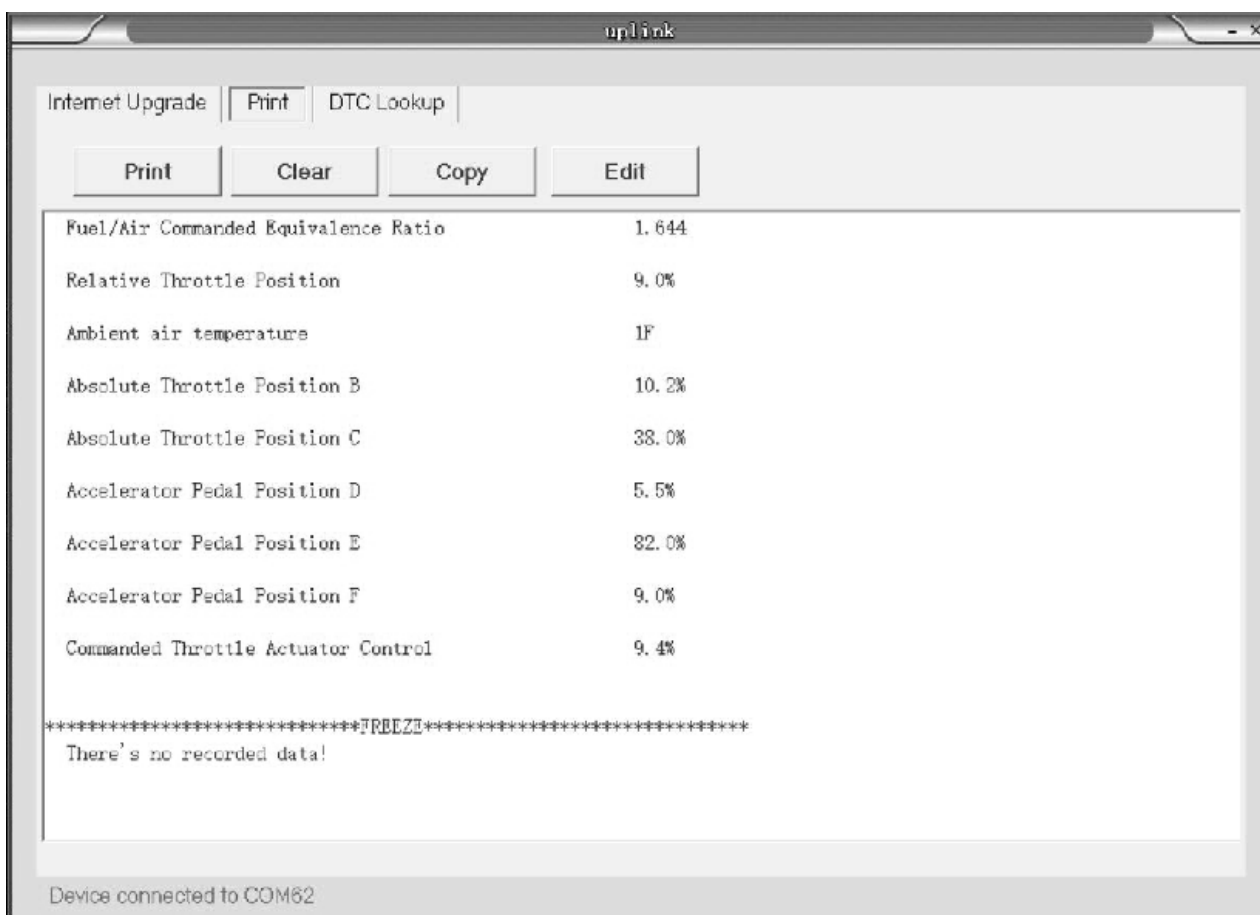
uplink

Internet Upgrade | Print | DTC Lookup

Print | Clear | Copy | Edit

| | |
|---|---|
| Fuel/Air Commanded Equivalence Ratio | 1.644 |
| Relative Throttle Position | 9.0% |
| Ambient air temperature | 1F |
| Absolute Throttle Position B | 10.2% |
| Absolute Throttle Position C | 38.0% |
| Accelerator Pedal Position D | 5.5% |
| Accelerator Pedal Position E | 82.0% |
| Accelerator Pedal Position F | 9.0% |
| Commanded Throttle Actuator Control | 9.4% |

******************************FREEZE******************************
There's no recorded data!

Device connected to COM62